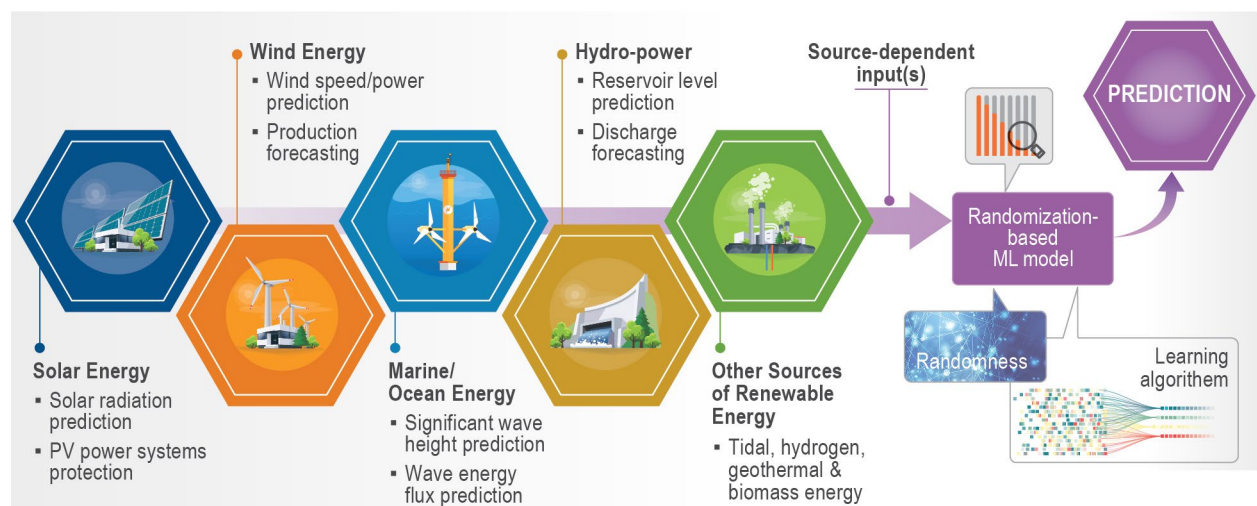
Wind Energy
▪ Wind speed/power prediction
▪ Production forecasting

Hydro-power
▪ Reservoir level prediction
▪ Discharge forecasting

Source-dependent input(s)

PREDICTION

Randomization-based ML model

Randomness

Learning algorithem

Solar Energy
▪ Solar radiation prediction
▪ PV power systems protection

Marine/ Ocean Energy
▪ Significant wave height prediction
▪ Wave energy flux prediction

Other Sources of Renewable Energy
▪ Tidal, hydrogen, geothermal & biomass energy